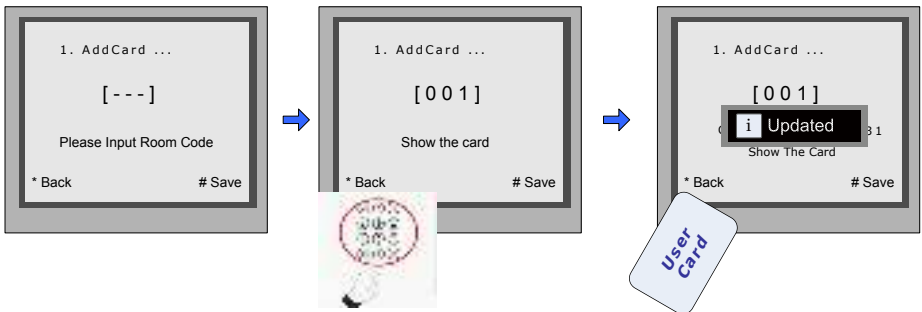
1. AddCard ...

[ - - - ]

Please Input Room Code

* Back

# Save

1. AddCard ...

[ 0 0 1 ]

Show the card

* Back

# Save

1. AddCard ...

[ 0 0 1 ]

i Updated

0 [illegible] 3 1

Show The Card

* Back

# Save

User Card